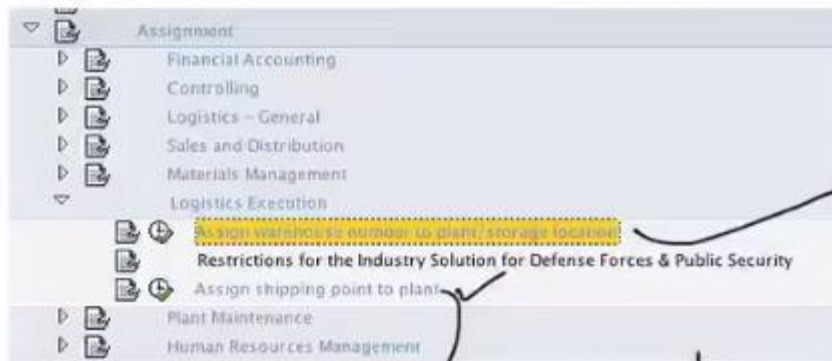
Assignment
Financial Accounting
Controlling
Logistics - General
Sales and Distribution
Materials Management
Logistics Execution
Assign warehouse number to plant/storage location
Restrictions for the Industry Solution for Defense Forces & Public Security
Assign shipping point to plant
Plant Maintenance
Human Resources Management